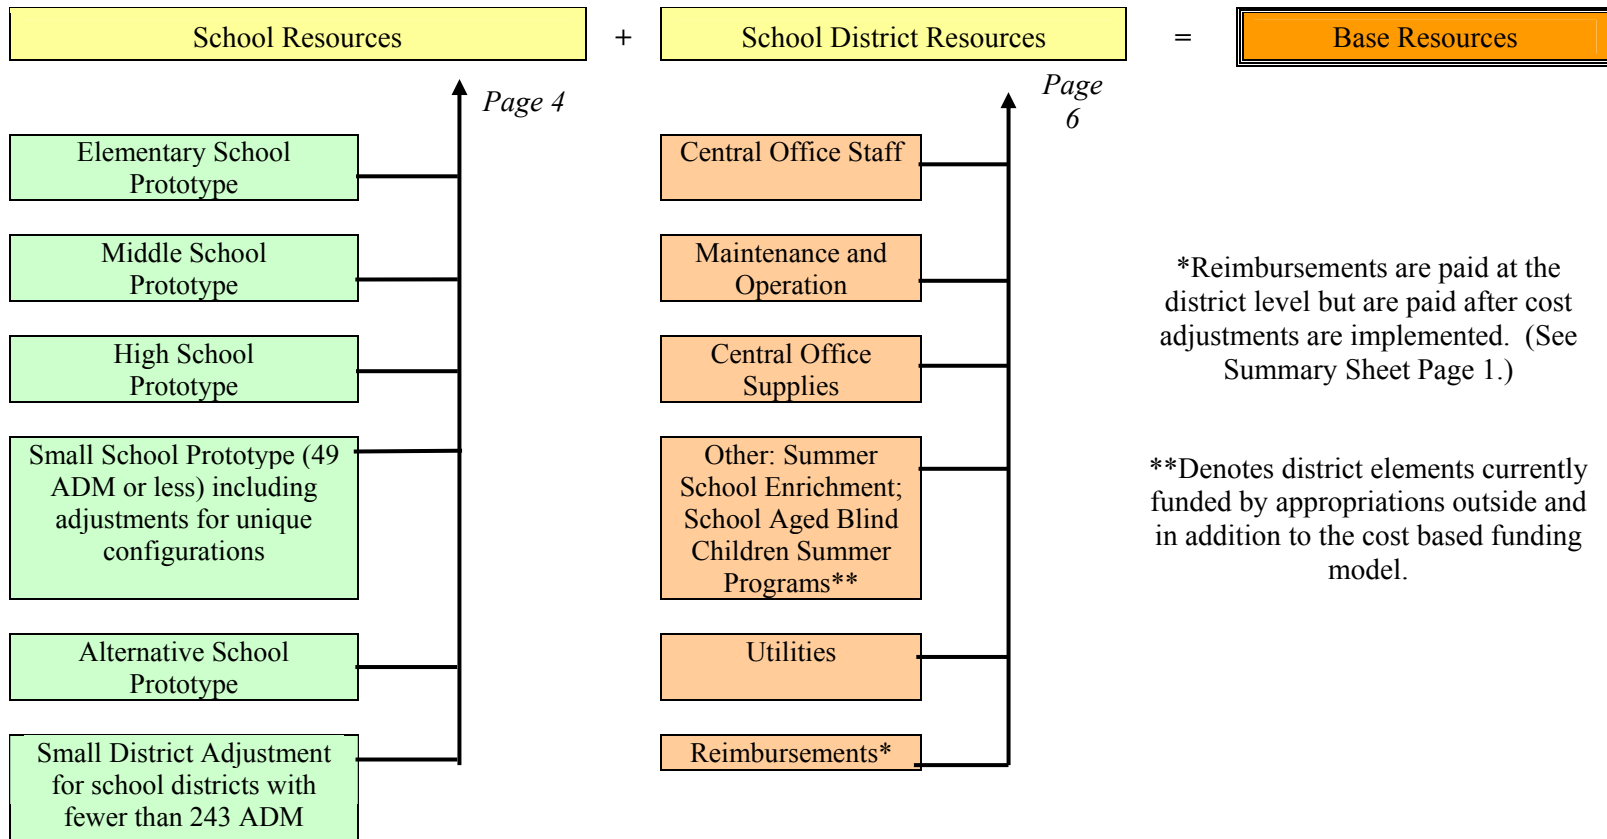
School Resources + School District Resources = Base Resources

Page 4

Elementary School Prototype

Middle School Prototype

High School Prototype

Small School Prototype (49 ADM or less) including adjustments for unique configurations

Alternative School Prototype

Small District Adjustment for school districts with fewer than 243 ADM

Page 6

Central Office Staff

Maintenance and Operation

Central Office Supplies

Other: Summer School Enrichment; School Aged Blind Children Summer Programs**

Utilities

Reimbursements*

*Reimbursements are paid at the district level but are paid after cost adjustments are implemented. (See Summary Sheet Page 1.)

**Denotes district elements currently funded by appropriations outside and in addition to the cost based funding model.